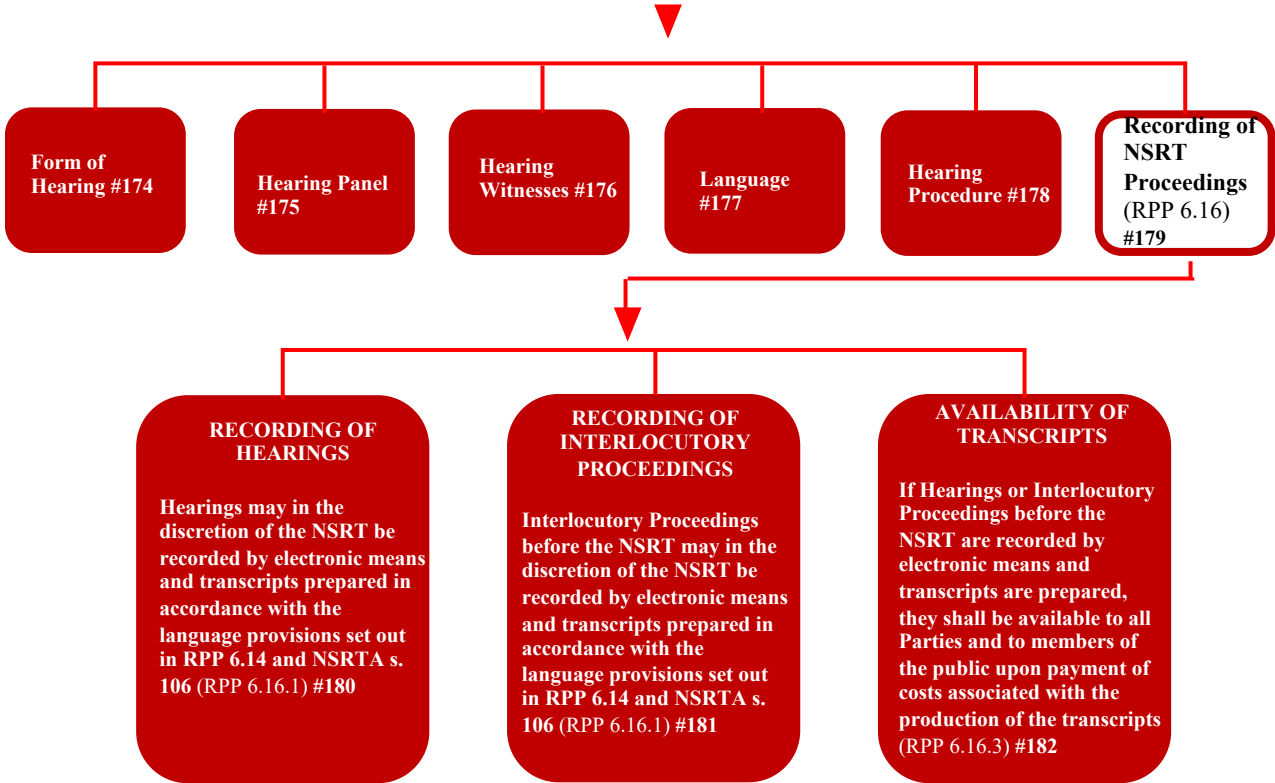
Form of Hearing #174

Hearing Panel #175

Hearing Witnesses #176

Language #177

Hearing Procedure #178

Recording of NSRT Proceedings (RPP 6.16) #179

RECORDING OF HEARINGS

Hearings may in the discretion of the NSRT be recorded by electronic means and transcripts prepared in accordance with the language provisions set out in RPP 6.14 and NSRTA s. 106 (RPP 6.16.1) #180

RECORDING OF INTERLOCUTORY PROCEEDINGS

Interlocutory Proceedings before the NSRT may in the discretion of the NSRT be recorded by electronic means and transcripts prepared in accordance with the language provisions set out in RPP 6.14 and NSRTA s. 106 (RPP 6.16.1) #181

AVAILABILITY OF TRANSCRIPTS

If Hearings or Interlocutory Proceedings before the NSRT are recorded by electronic means and transcripts are prepared, they shall be available to all Parties and to members of the public upon payment of costs associated with the production of the transcripts (RPP 6.16.3) #182